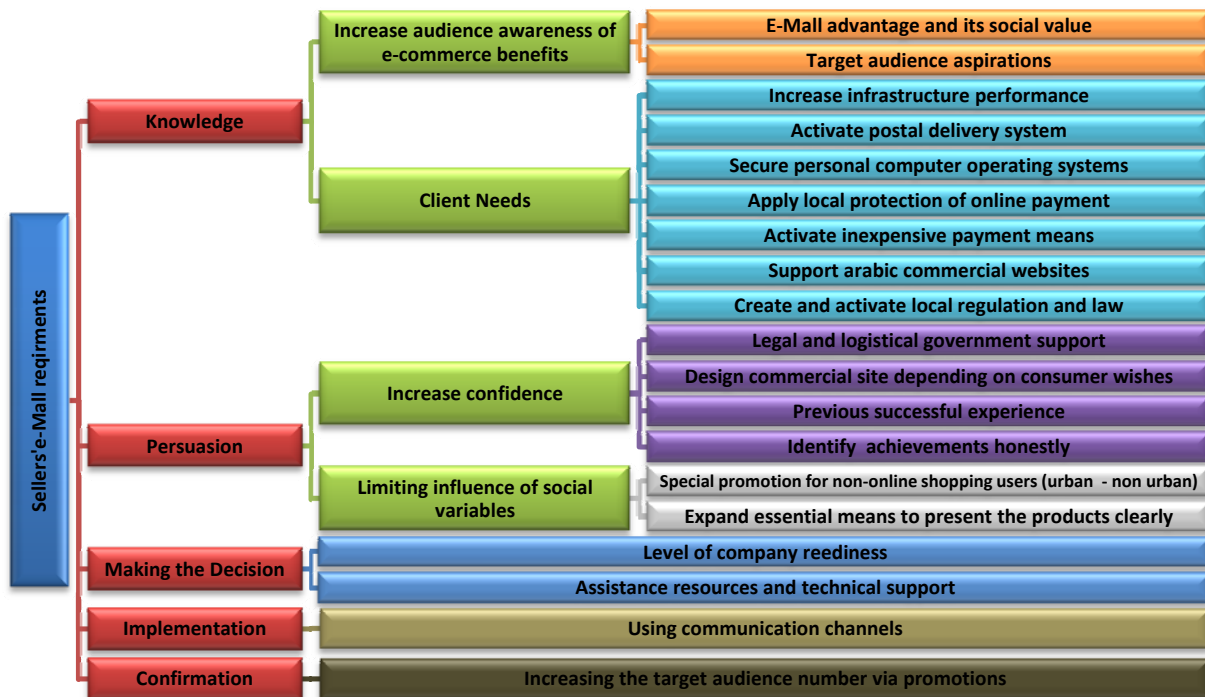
Sellers'e-Mall reqirments

Knowledge

Increase audience awareness of e-commerce benefits

E-Mall advantage and its social value

Target audience aspirations

Client Needs

Increase infrastructure performance

Activate postal delivery system

Secure personal computer operating systems

Apply local protection of online payment

Activate inexpensive payment means

Support arabic commercial websites

Create and activate local regulation and law

Persuasion

Increase confidence

Legal and logistical government support

Design commercial site depending on consumer wishes

Previous successful experience

Identify achievements honestly

Limiting influence of social variables

Special promotion for non-online shopping users (urban - non urban)

Expand essential means to present the products clearly

Making the Decision

Level of company reediness

Assistance resources and technical support

Implementation

Using communication channels

Confirmation

Increasing the target audience number via promotions